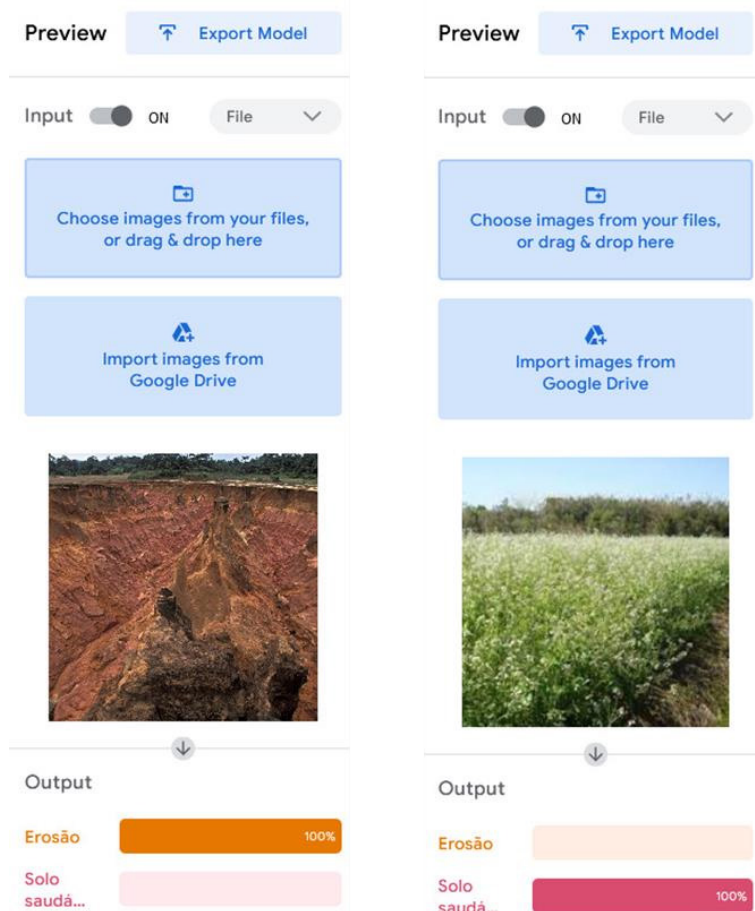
Preview

Export Model

Input ON

File

Choose images from your files, or drag & drop here

Import images from Google Drive

Output

Erosão 100%

Solo saudá...

Preview

Export Model

Input ON

File

Choose images from your files, or drag & drop here

Import images from Google Drive

Output

Erosão

Solo saudá... 100%